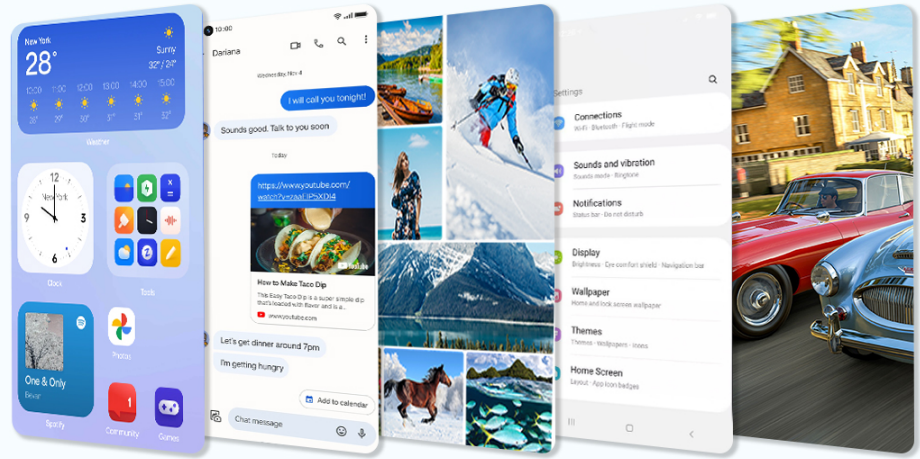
New York
28°
Sunny
32° / 24°
11:00 12:00 13:00 14:00 15:00
30° 29° 31° 31° 29°
Weather

12
3
6
9
New York
Clock

Tools

One & Only
Bevar
Spotify

Photos

1
Community

Games

10:00
Dariana
Wednesday, Nov 4
I will call you tonight!
Sounds good. Talk to you soon
Today
https://www.youtube.com/watch?v=zaaIIPsXDI4
How to Make Taco Dip
This Easy Taco Dip is a super simple dip recipe loaded with flavor and is a
www.youtube.com
Let's get dinner around 7pm
I'm getting hungry
Add to calendar
Chat message

Settings
Connections
Wi-Fi · Bluetooth · Flight mode
Sounds and vibration
Sounds mode · Ringtone
Notifications
Status bar · Do not disturb
Display
Brightness · Eye comfort shield · Navigation bar
Wallpaper
Home and lock screen wallpaper
Themes
Themes · Wallpapers · Icons
Home Screen
Layout · App icon badges